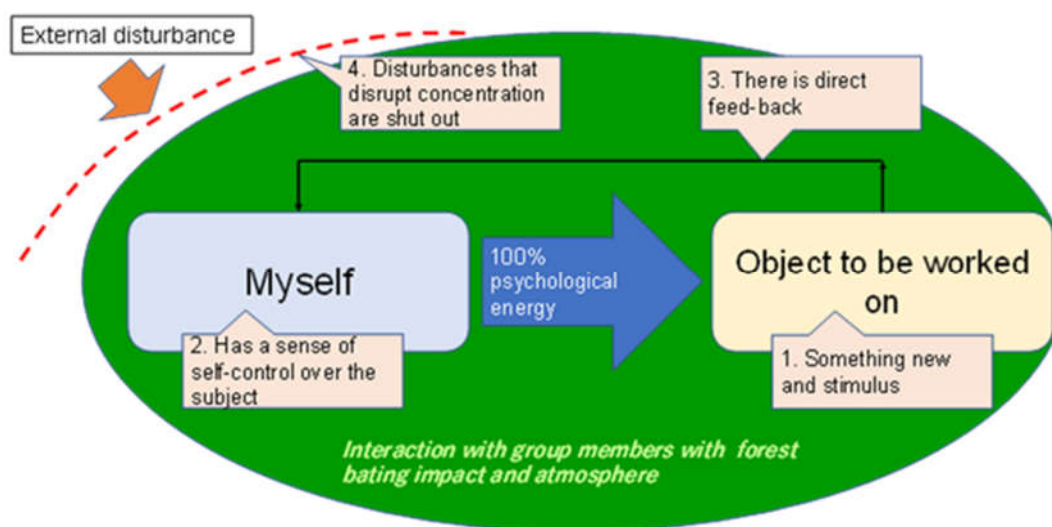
External disturbance

4. Disturbances that disrupt concentration are shut out

3. There is direct feed-back

Myself

100% psychological energy

Object to be worked on

2. Has a sense of self-control over the subject

1. Something new and stimulus

Interaction with group members with forest bating impact and atmosphere